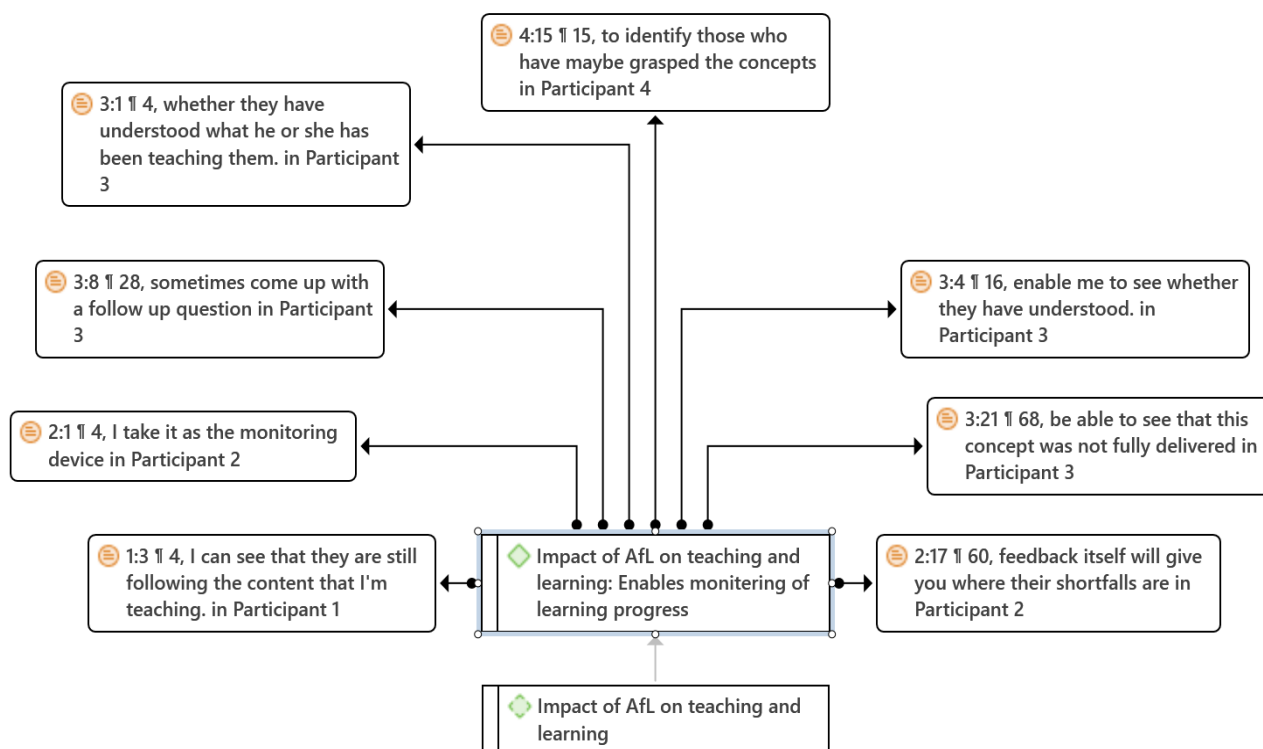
4:15 ¶ 15, to identify those who have maybe grasped the concepts in Participant 4

3:1 ¶ 4, whether they have understood what he or she has been teaching them. in Participant 3

3:8 ¶ 28, sometimes come up with a follow up question in Participant 3

3:4 ¶ 16, enable me to see whether they have understood. in Participant 3

2:1 ¶ 4, I take it as the monitoring device in Participant 2

3:21 ¶ 68, be able to see that this concept was not fully delivered in Participant 3

1:3 ¶ 4, I can see that they are still following the content that I'm teaching. in Participant 1

Impact of AfL on teaching and learning: Enables monitering of learning progress

2:17 ¶ 60, feedback itself will give you where their shortfalls are in Participant 2

Impact of AfL on teaching and learning